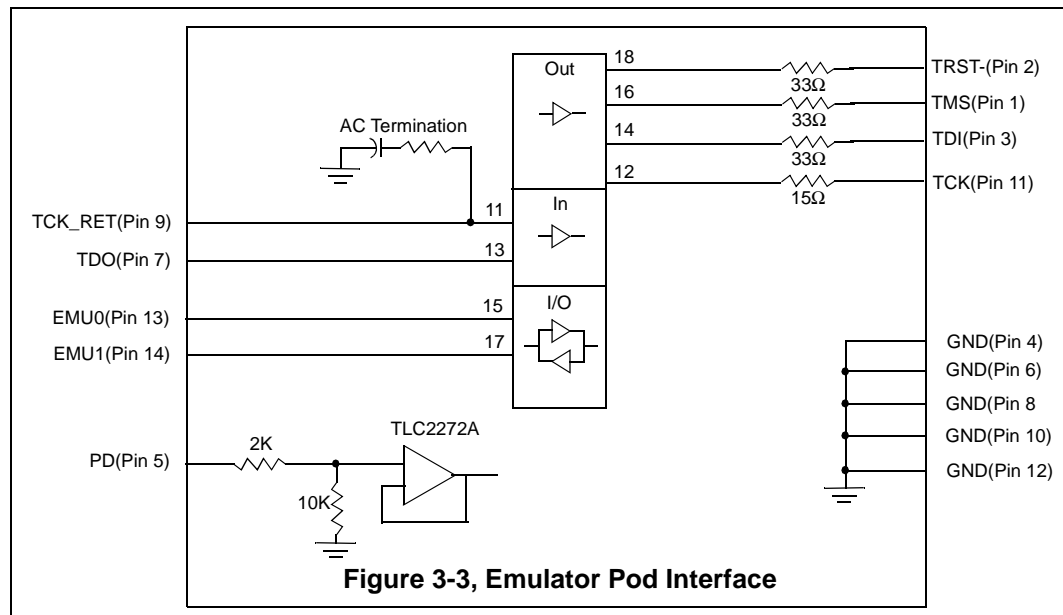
Out
18
16
14
12
$33\Omega$
$33\Omega$
$33\Omega$
$15\Omega$
TRST-(Pin 2)
TMS(Pin 1)
TDI(Pin 3)
TCK(Pin 11)
AC Termination
11
In
TCK_RET(Pin 9)
13
TDO(Pin 7)
15
I/O
EMU0(Pin 13)
17
EMU1(Pin 14)
GND(Pin 4)
GND(Pin 6)
GND(Pin 8)
GND(Pin 10)
GND(Pin 12)
TLC2272A
2K
PD(Pin 5)
10K

Figure 3-3, Emulator Pod Interface